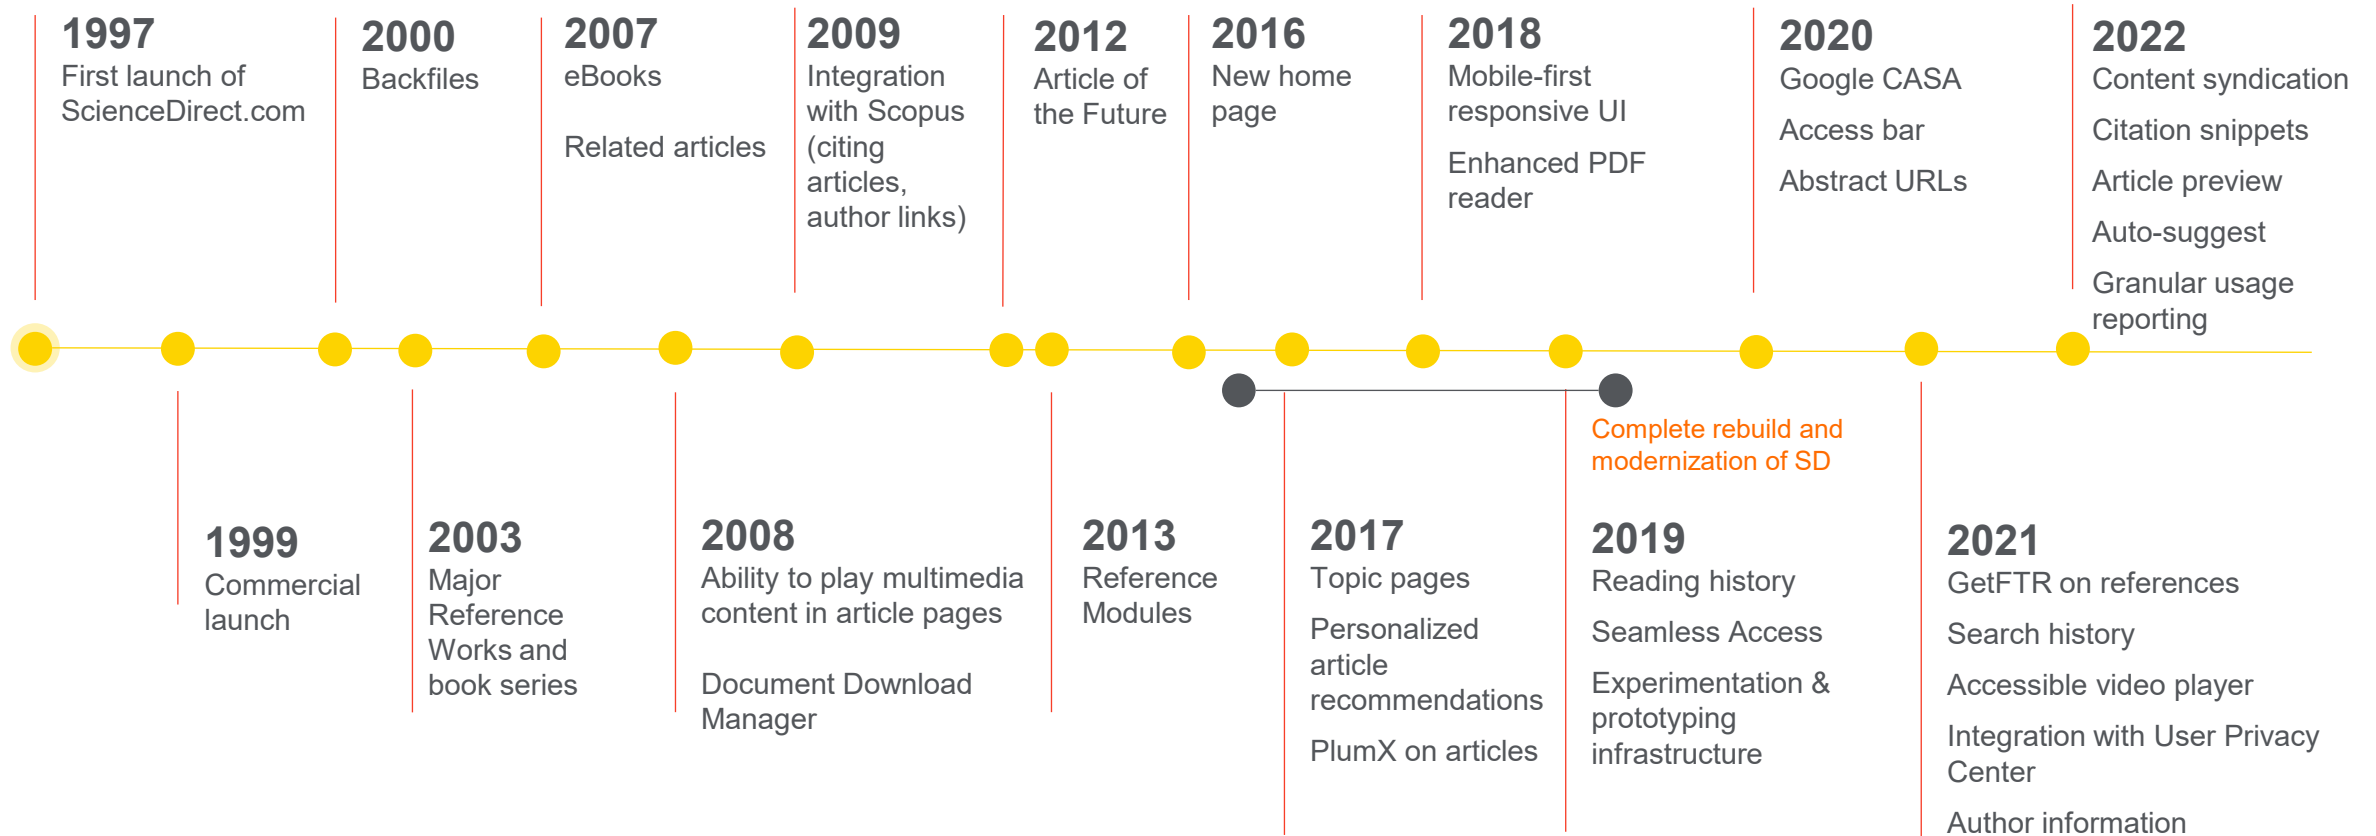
1997
First launch of ScienceDirect.com

2000
Backfiles

2007
eBooks

Related articles

2009
Integration with Scopus (citing articles, author links)

2012
Article of the Future

2016
New home page

2018
Mobile-first responsive UI

Enhanced PDF reader

2020
Google CASA

Access bar

Abstract URLs

2022
Content syndication

Citation snippets

Article preview

Auto-suggest

Granular usage reporting

Complete rebuild and modernization of SD

1999
Commercial launch

2003
Major Reference Works and book series

2008
Ability to play multimedia content in article pages

Document Download Manager

2013
Reference Modules

2017
Topic pages

Personalized article recommendations

PlumX on articles

2019
Reading history

Seamless Access

Experimentation & prototyping infrastructure

2021
GetFTR on references

Search history

Accessible video player

Integration with User Privacy Center

Author information